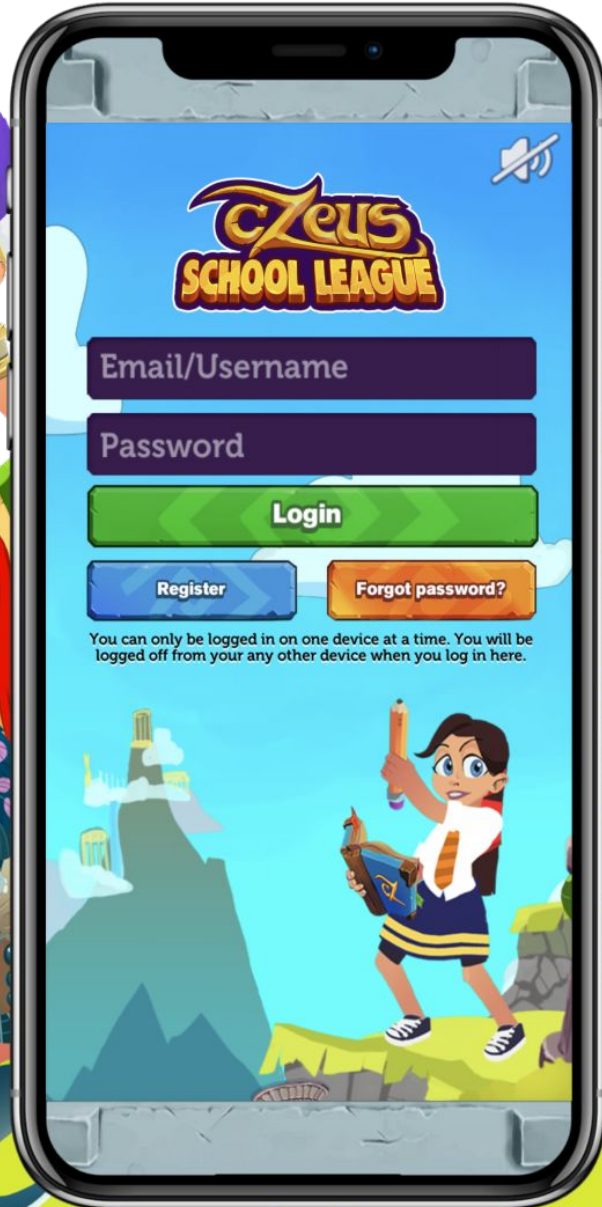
cZeus
SCHOOL LEAGUE

Email/Username

Password

Login

Register

Forgot password?

You can only be logged in on one device at a time. You will be logged off from your any other device when you log in here.